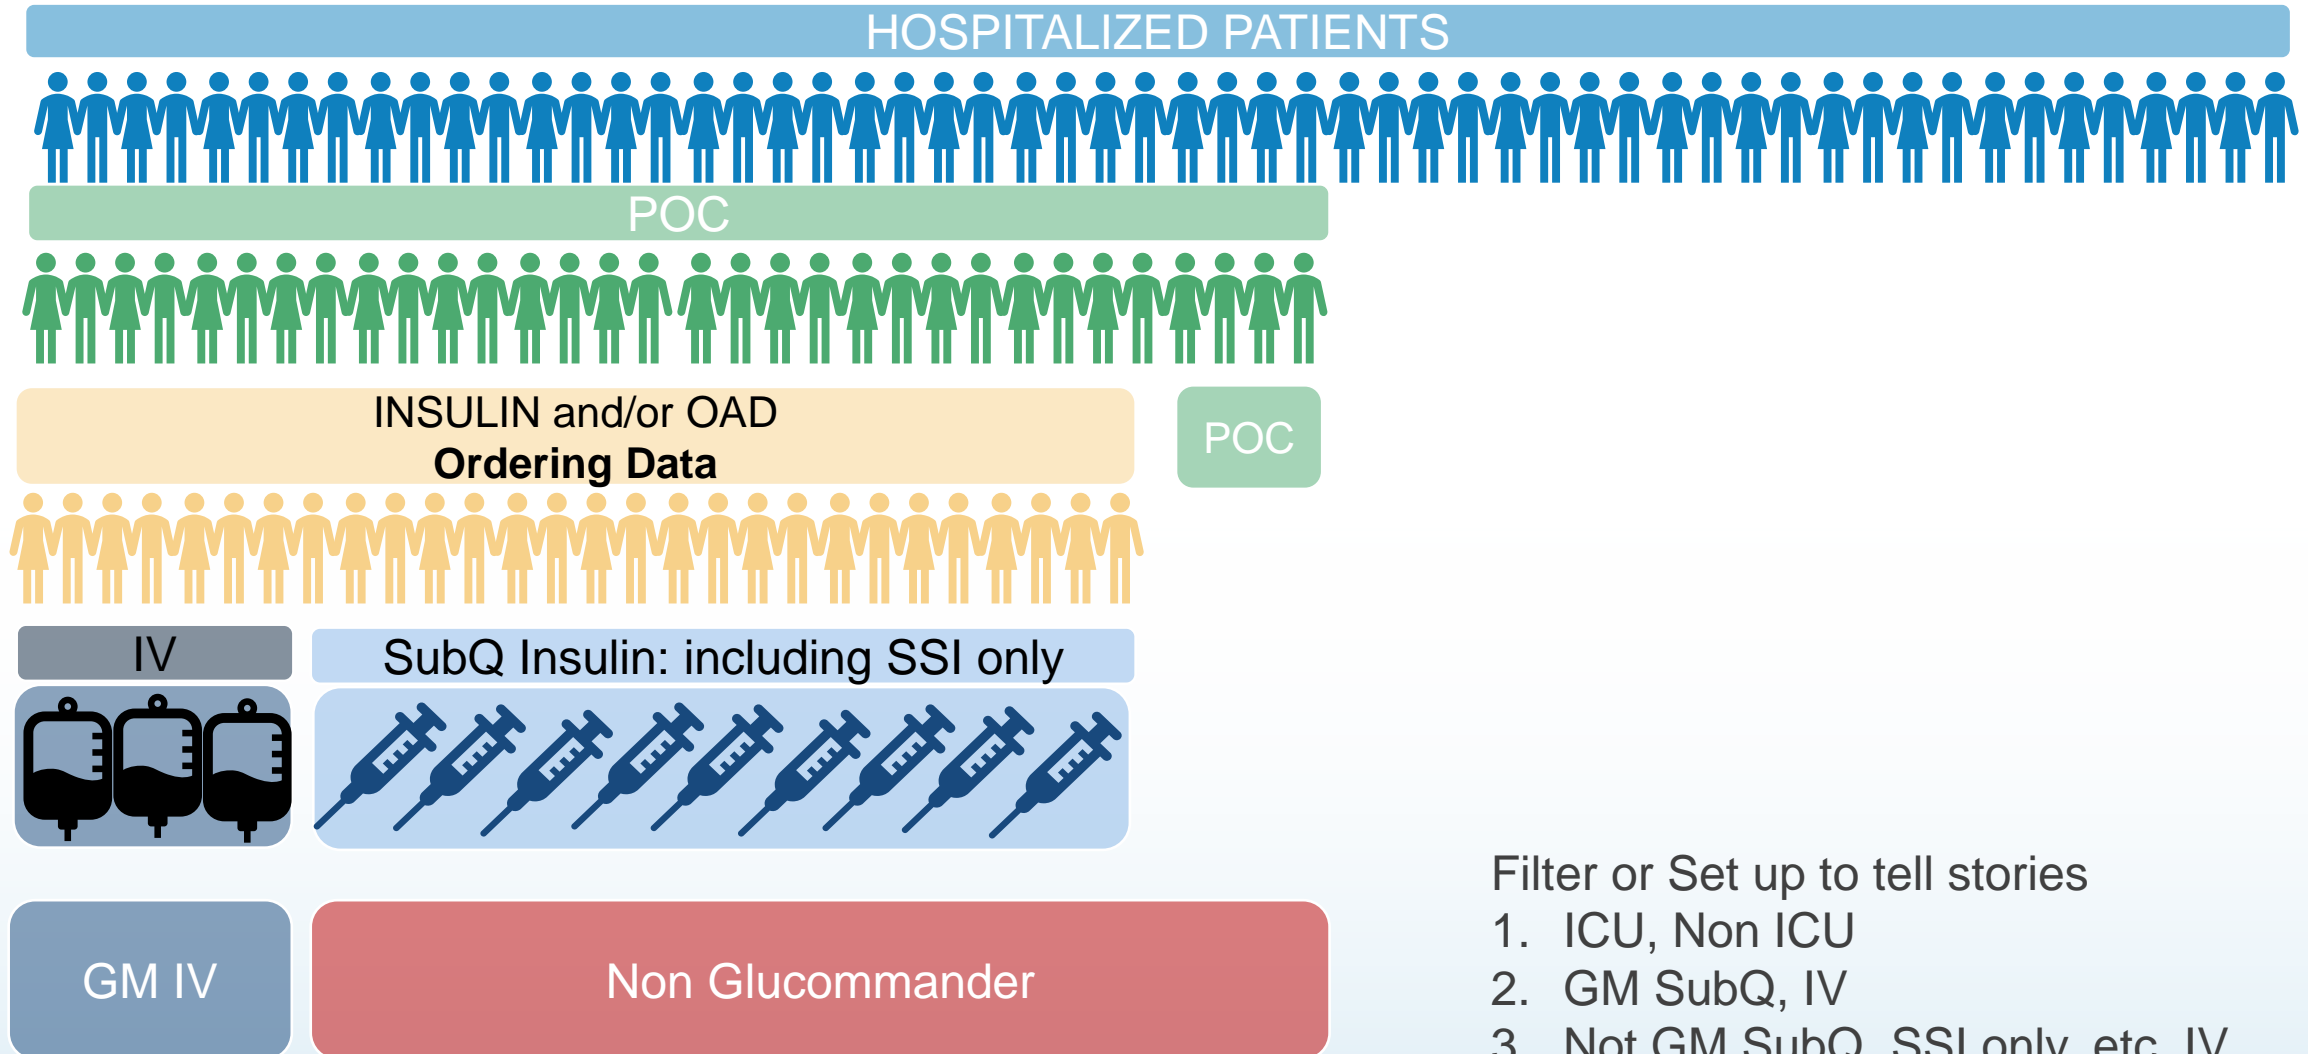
HOSPITALIZED PATIENTS

POC

INSULIN and/or OAD
**Ordering Data**

POC

IV

SubQ Insulin: including SSI only

GM IV

Non Glucommander

Filter or Set up to tell stories
1. ICU, Non ICU
2. GM SubQ, IV
3. Not GM SubQ, SSI only, etc, IV